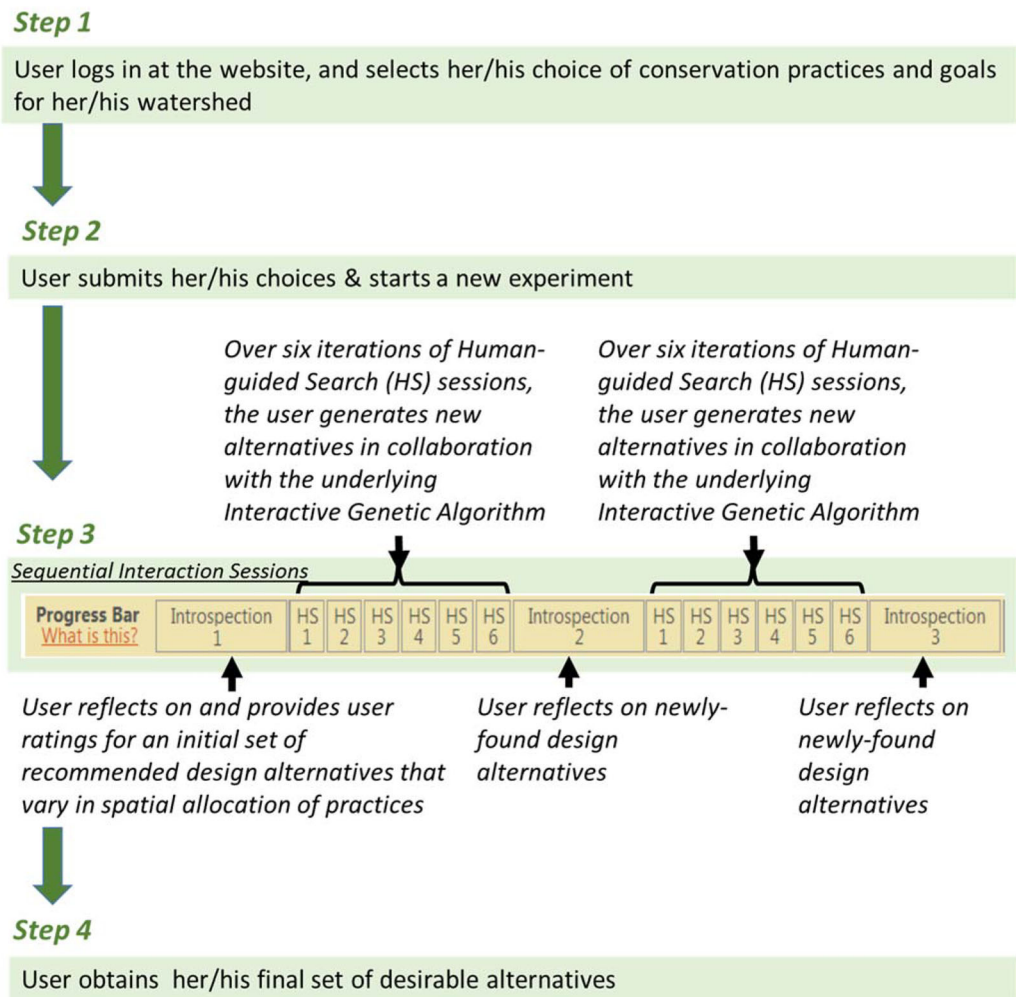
Step 1

User logs in at the website, and selects her/his choice of conservation practices and goals for her/his watershed

Step 2

User submits her/his choices & starts a new experiment

Over six iterations of Human-guided Search (HS) sessions, the user generates new alternatives in collaboration with the underlying Interactive Genetic Algorithm

Over six iterations of Human-guided Search (HS) sessions, the user generates new alternatives in collaboration with the underlying Interactive Genetic Algorithm

Step 3

Sequential Interaction Sessions

| Progress Bar What is this? | Introspection 1 | HS 1 | HS 2 | HS 3 | HS 4 | HS 5 | HS 6 | Introspection 2 | HS 1 | HS 2 | HS 3 | HS 4 | HS 5 | HS 6 | Introspection 3 |
|---|---|---|---|---|---|---|---|---|---|---|---|---|---|---|---|

User reflects on and provides user ratings for an initial set of recommended design alternatives that vary in spatial allocation of practices

User reflects on newly-found design alternatives

User reflects on newly-found design alternatives

Step 4

User obtains her/his final set of desirable alternatives